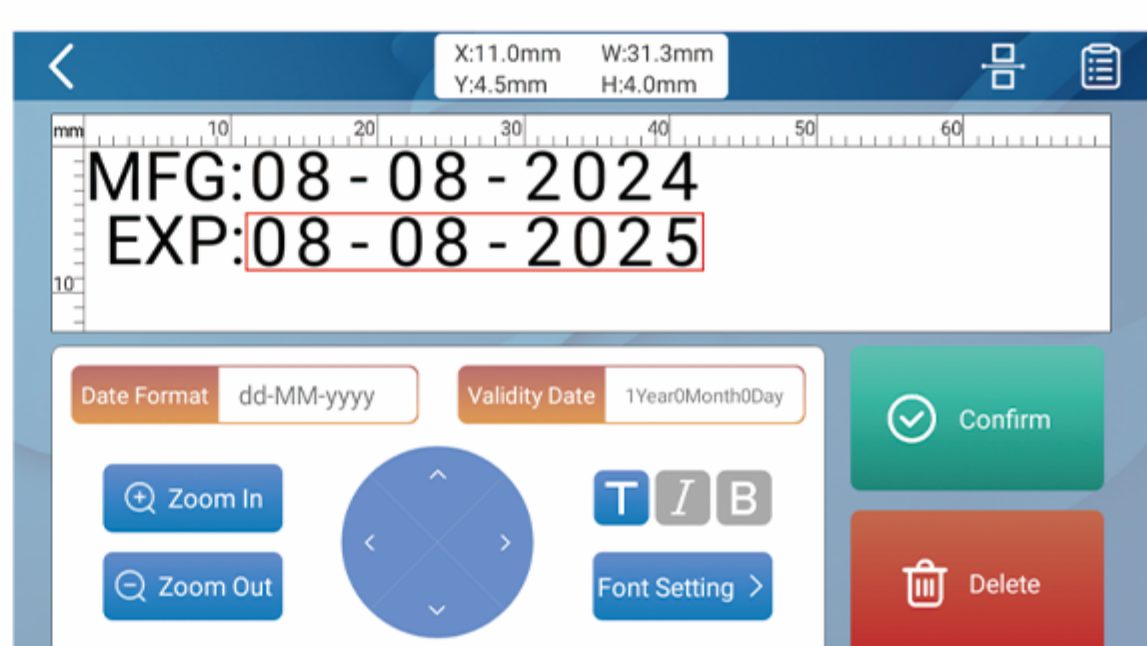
X:11.0mm W:31.3mm
Y:4.5mm H:4.0mm

mm 10 20 30 40 50 60

MFG:08-08-2024
EXP:08-08-2025

10

Date Format dd-MM-yyyy

Validity Date 1Year0Month0Day

Confirm

Zoom In

Zoom Out

T I B

Font Setting >

Delete